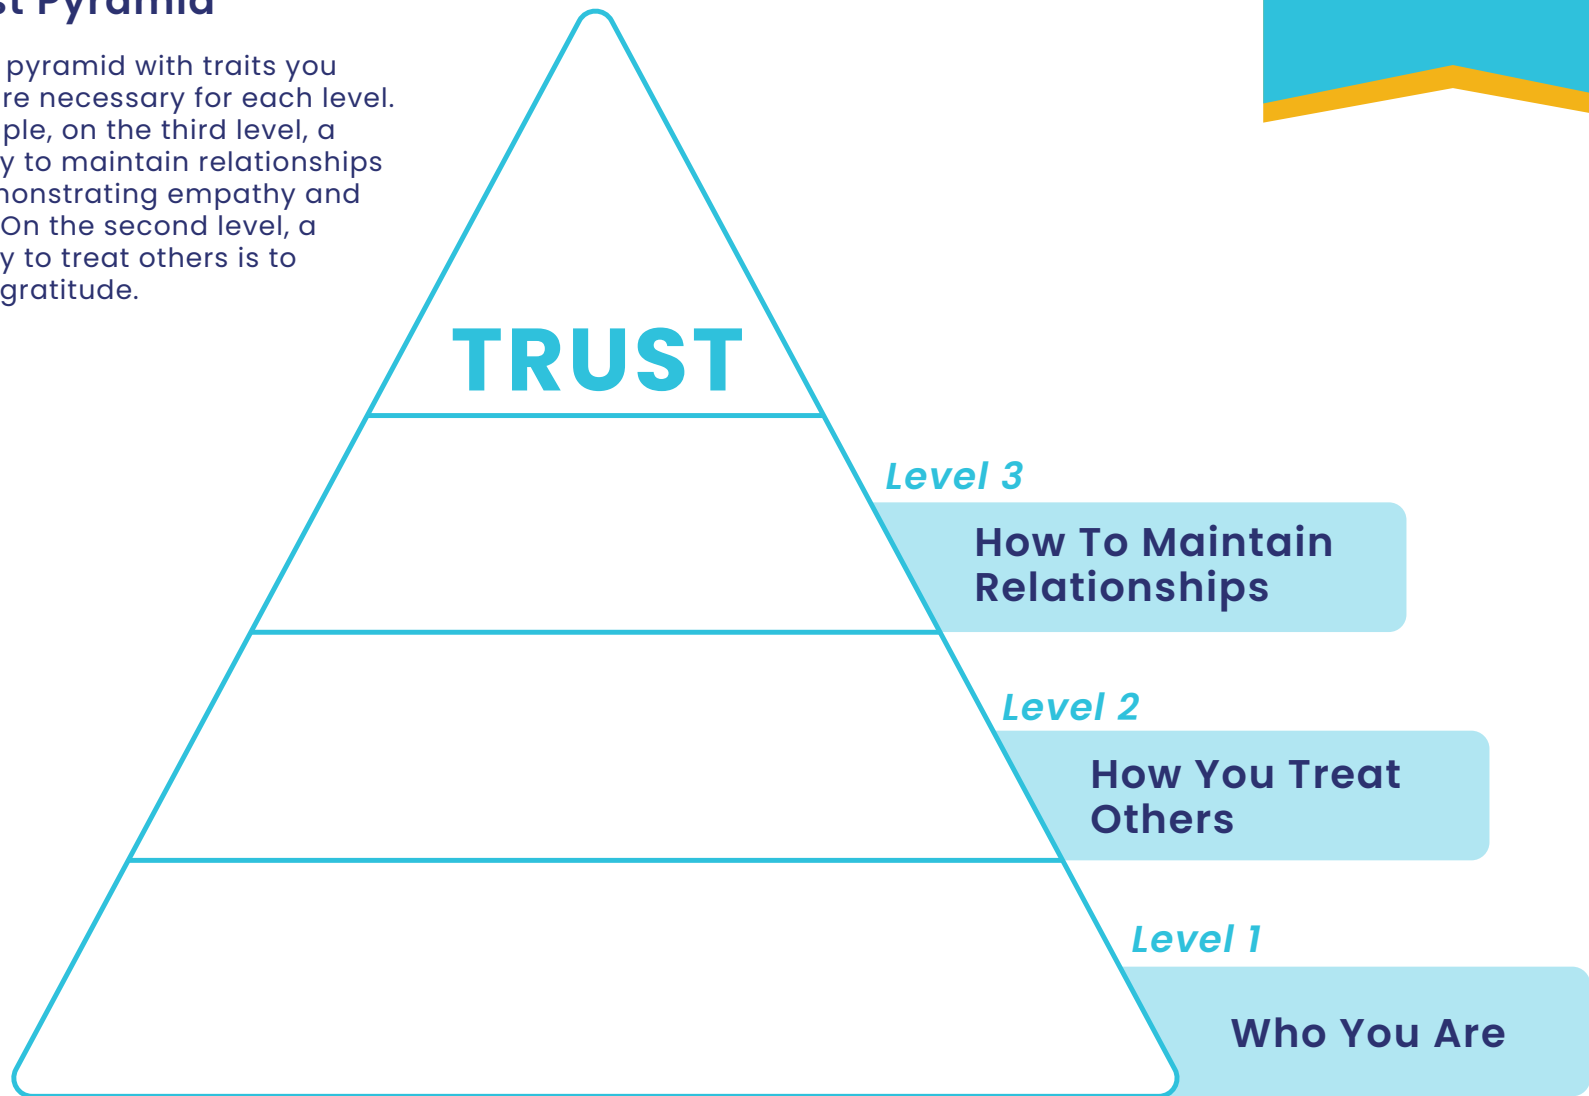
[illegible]st Pyramid

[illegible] pyramid with traits you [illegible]re necessary for each level. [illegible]ple, on the third level, a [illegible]y to maintain relationships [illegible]nonstrating empathy and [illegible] On the second level, a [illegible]y to treat others is to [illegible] gratitude.

TRUST

Level 3
How To Maintain Relationships

Level 2
How You Treat Others

Level 1
Who You Are